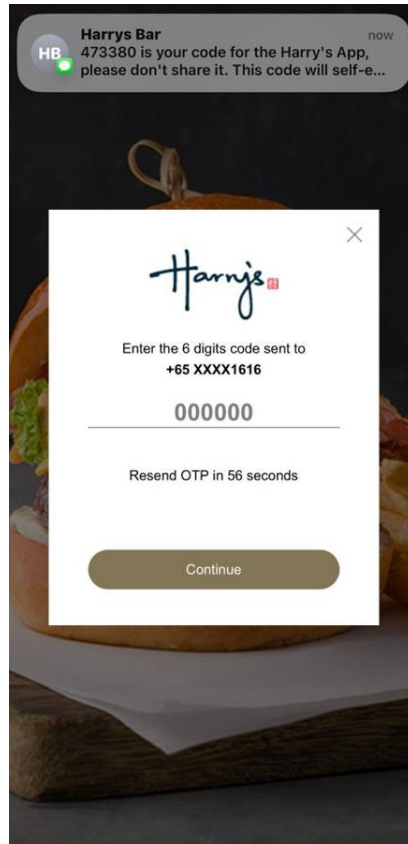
HB

Harrys Bar

now

473380 is your code for the Harry's App, please don't share it. This code will self-e...

Harry's

Enter the 6 digits code sent to

+65 XXXX1616

000000

Resend OTP in 56 seconds

Continue